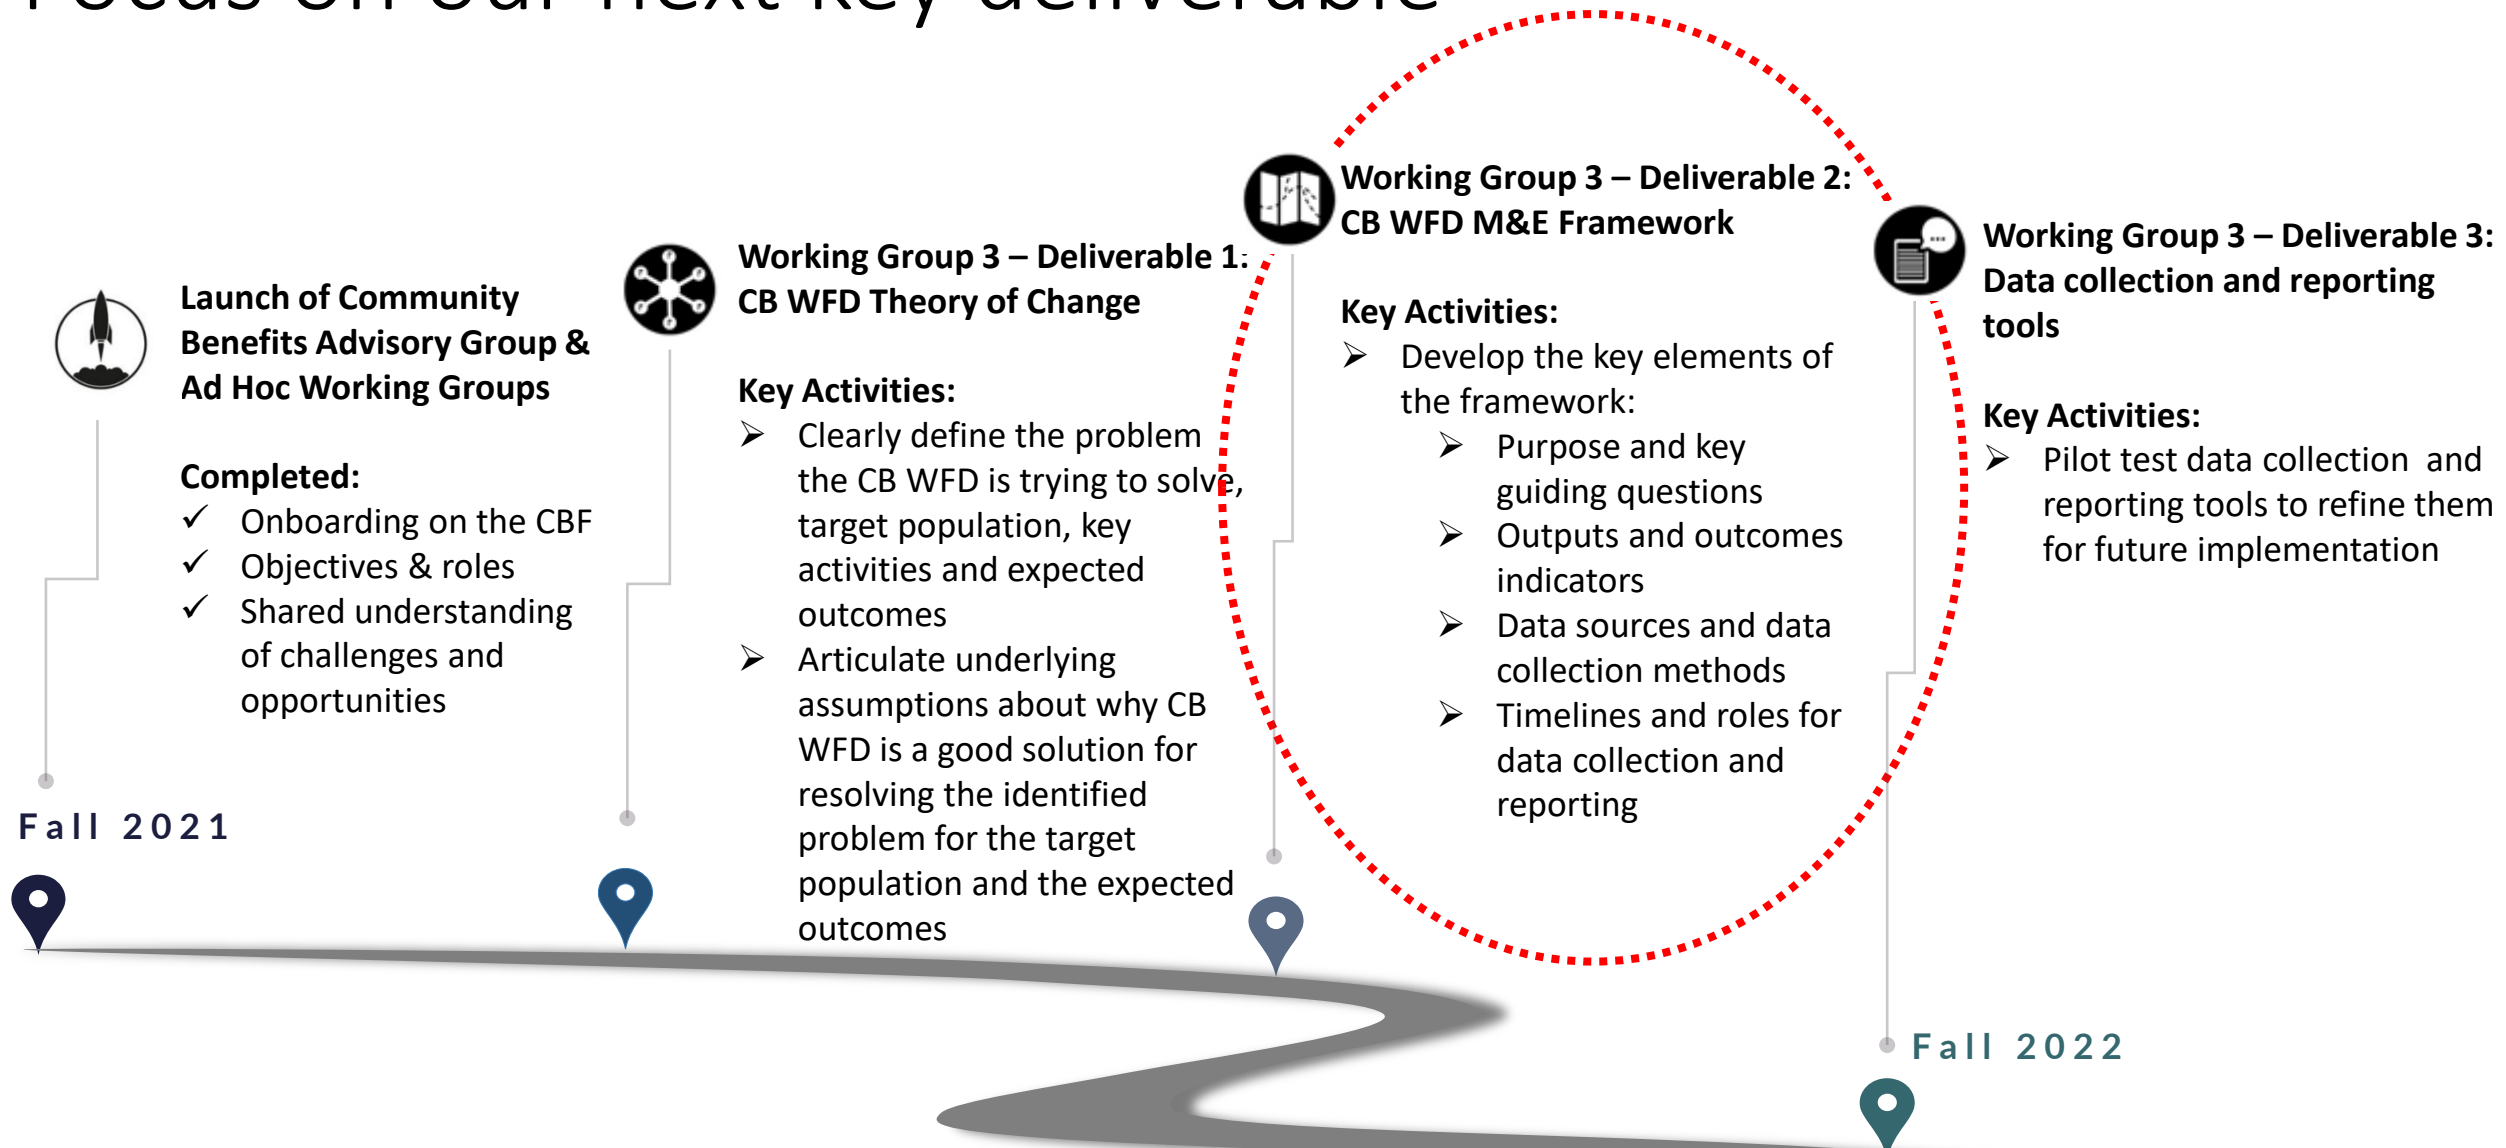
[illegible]

Launch of Community Benefits Advisory Group & Ad Hoc Working Groups

Completed:
✓ Onboarding on the CBF
✓ Objectives & roles
✓ Shared understanding of challenges and opportunities

Fall 2021

Working Group 3 – Deliverable 1: CB WFD Theory of Change

Key Activities:
➢ Clearly define the problem the CB WFD is trying to solve, target population, key activities and expected outcomes
➢ Articulate underlying assumptions about why CB WFD is a good solution for resolving the identified problem for the target population and the expected outcomes

Working Group 3 – Deliverable 2: CB WFD M&E Framework

Key Activities:
➢ Develop the key elements of the framework:
➢ Purpose and key guiding questions
➢ Outputs and outcomes indicators
➢ Data sources and data collection methods
➢ Timelines and roles for data collection and reporting

Working Group 3 – Deliverable 3: Data collection and reporting tools

Key Activities:
➢ Pilot test data collection and reporting tools to refine them for future implementation

Fall 2022